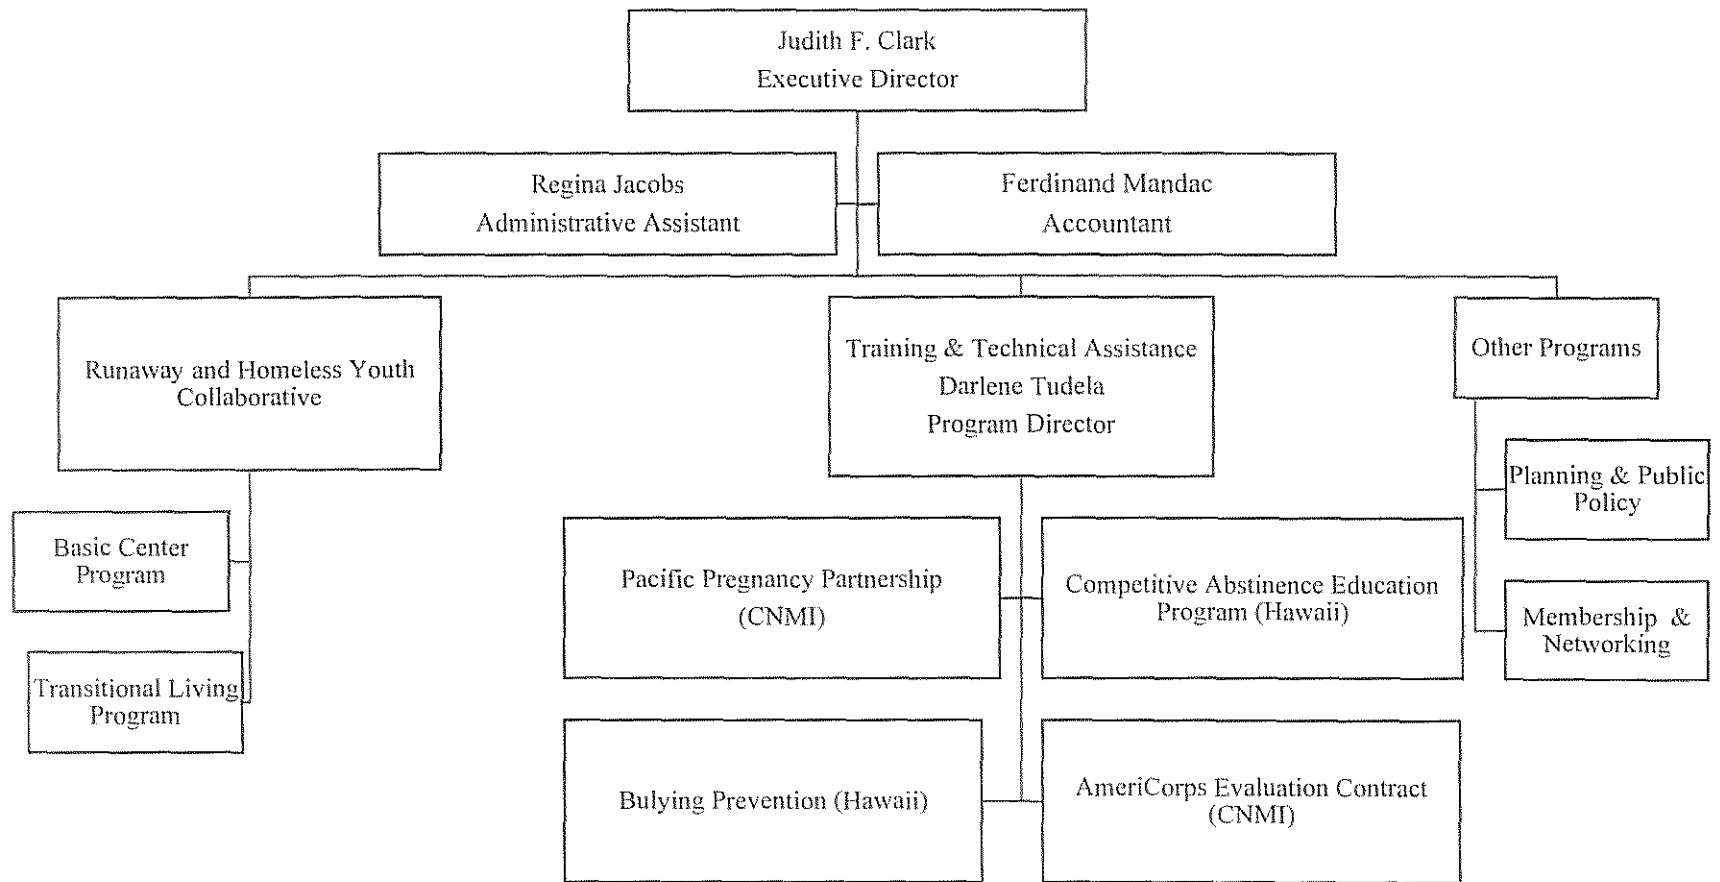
Judith F. Clark
Executive Director

Regina Jacobs
Administrative Assistant

Ferdinand Mandac
Accountant

Runaway and Homeless Youth Collaborative

Basic Center Program

Transitional Living Program

Training & Technical Assistance
Darlene Tudela
Program Director

Pacific Pregnancy Partnership (CNMI)

Competitive Abstinence Education Program (Hawaii)

Bulying Prevention (Hawaii)

AmeriCorps Evaluation Contract (CNMI)

Other Programs

Planning & Public Policy

Membership & Networking